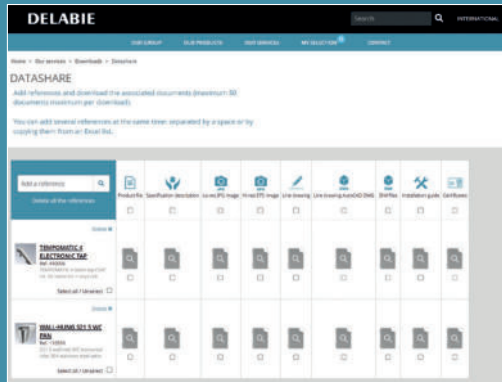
DELABIE

Search

INTERNATIONAL

OUR GROUP OUR PRODUCTS OUR SERVICES MY SELECTION CONTACT

Home > Our services > Downloads > Datashare

DATASHARE

Add references and download the associated documents (maximum 30 documents maximum per download).

You can add several references at the same time: separated by a space or by copying them from an Excel list.

Add a reference

Delete all the references

Product file | Specification description | Lo-res JPG image | Hi-res EPS image | Line drawing | Line drawing AutoCAD DWG | BIM files | Installation guide | Certificates

Delete

TEMPOMATIC 4 ELECTRONIC TAP

Ref. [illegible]

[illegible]

Select all / Unselect

Delete

WALL-HUNG S21 S WC PAN

Ref. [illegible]

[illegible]

Select all / Unselect